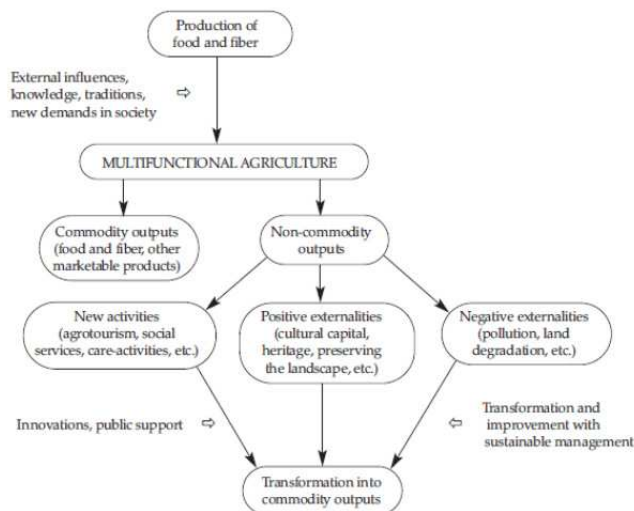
Production of food and fiber

External influences, knowledge, traditions, new demands in society ⇨

MULTIFUNCTIONAL AGRICULTURE

Commodity outputs (food and fiber, other marketable products)

Non-commodity outputs

New activities (agrotourism, social services, care-activities, etc.)

Positive externalities (cultural capital, heritage, preserving the landscape, etc.)

Negative externalities (pollution, land degradation, etc.)

Innovations, public support ⇨

⇦ Transformation and improvement with sustainable management

Transformation into commodity outputs